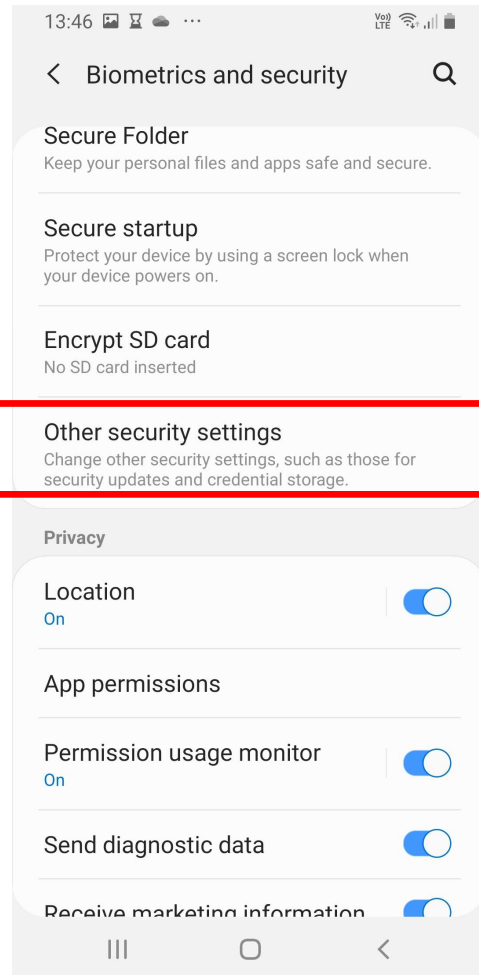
13:46 ··· Vo) LTE

< Biometrics and security

Secure Folder
Keep your personal files and apps safe and secure.

Secure startup
Protect your device by using a screen lock when your device powers on.

Encrypt SD card
No SD card inserted

Other security settings
Change other security settings, such as those for security updates and credential storage.

Privacy

Location
On

App permissions

Permission usage monitor
On

Send diagnostic data

Receive marketing information